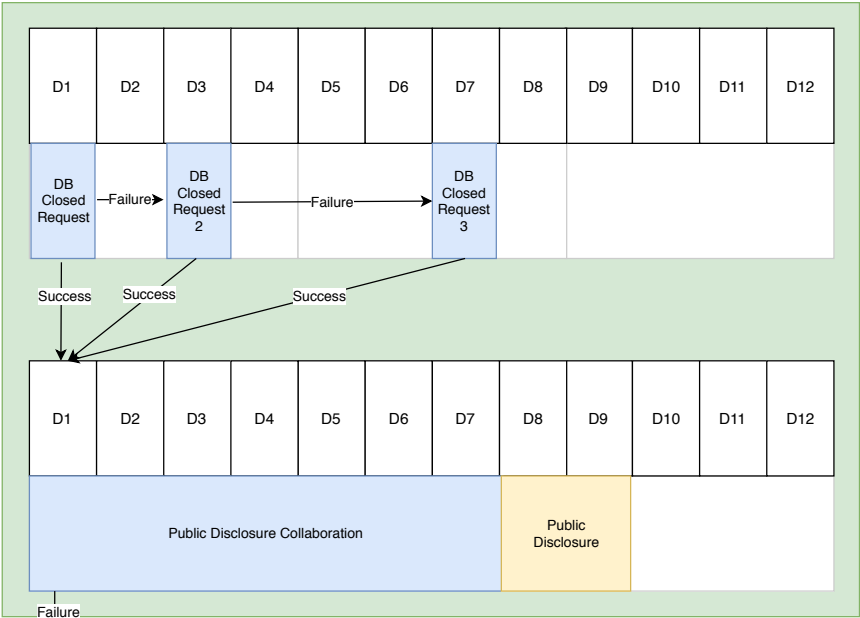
| D1 | D2 | D3 | D4 | D5 | D6 | D7 | D8 | D9 | D10 | D11 | D12 |
|---|---|---|---|---|---|---|---|---|---|---|---|

DB Closed Request

Failure

DB Closed Request 2

Failure

DB Closed Request 3

Success

Success

Success

| D1 | D2 | D3 | D4 | D5 | D6 | D7 | D8 | D9 | D10 | D11 | D12 |
|---|---|---|---|---|---|---|---|---|---|---|---|

Public Disclosure Collaboration

Public Disclosure

Failure